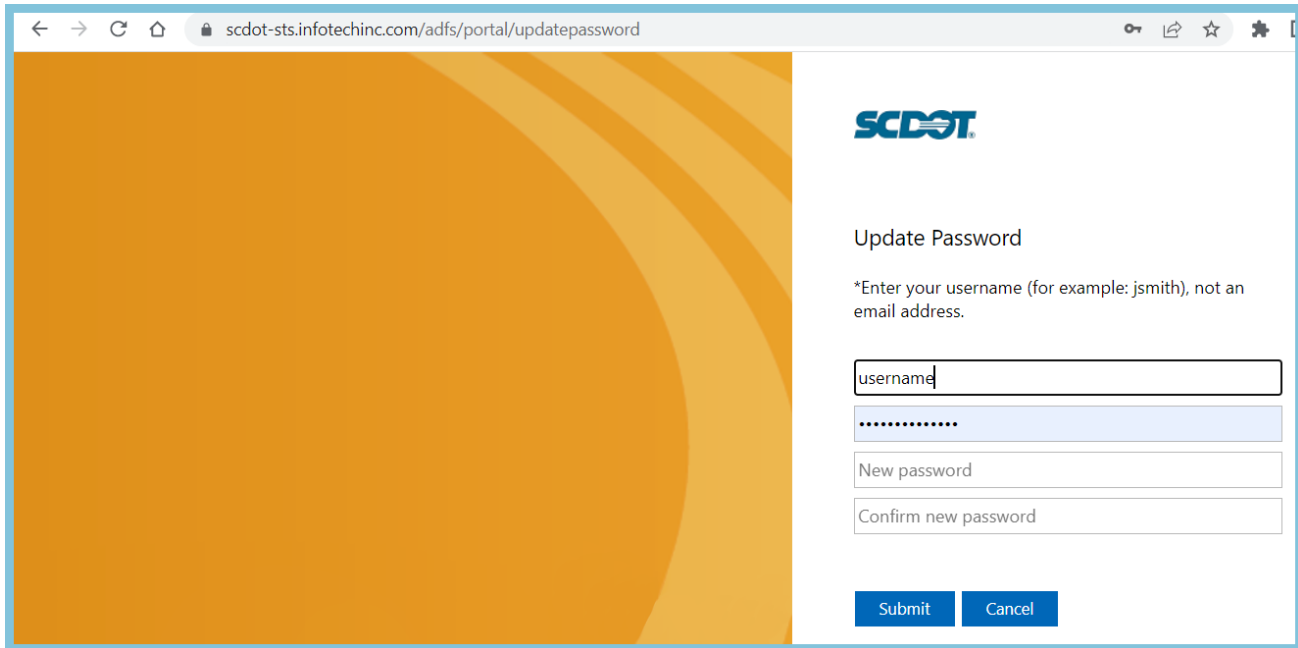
scdot-sts.infotechinc.com/adfs/portal/updatepassword

SCDOT

Update Password

*Enter your username (for example: jsmith), not an email address.

username

••••••••••••••

New password

Confirm new password

Submit

Cancel